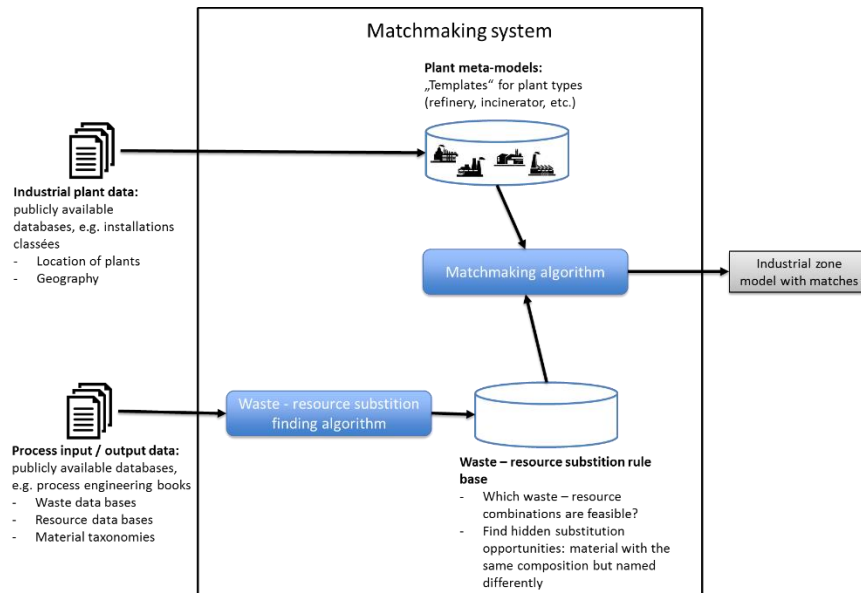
Matchmaking system

**Plant meta-models:**
„Templates" for plant types (refinery, incinerator, etc.)

**Industrial plant data:**
publicly available databases, e.g. installations classées
- Location of plants
- Geography

Matchmaking algorithm

Industrial zone model with matches

Waste - resource substition finding algorithm

**Process input / output data:**
publicly available databases, e.g. process engineering books
- Waste data bases
- Resource data bases
- Material taxonomies

**Waste – resource substition rule base**
- Which waste – resource combinations are feasible?
- Find hidden substitution opportunities: material with the same composition but named differently